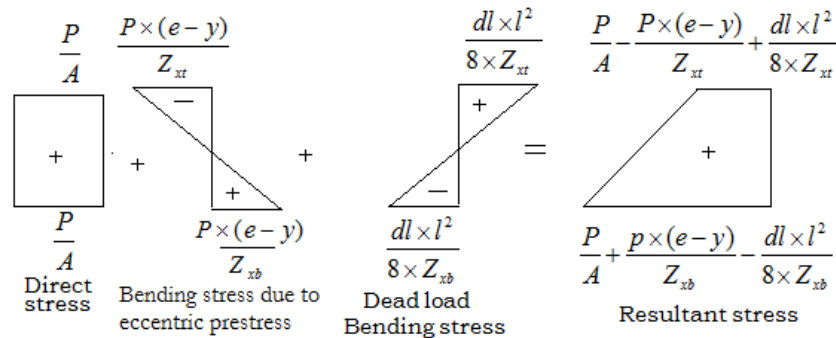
$\frac{P}{A}$

$\frac{P\times(e-y)}{Z_{xt}}$

$\frac{dl\times l^2}{8\times Z_{xt}}$

$\frac{P}{A}-\frac{P\times(e-y)}{Z_{xt}}+\frac{dl\times l^2}{8\times Z_{xt}}$

+ + − + + + = + − +

$\frac{P}{A}$

Direct stress

$\frac{P\times(e-y)}{Z_{xb}}$

Bending stress due to eccentric prestress

$\frac{dl\times l^2}{8\times Z_{xb}}$

Dead load Bending stress

$\frac{P}{A}+\frac{p\times(e-y)}{Z_{xb}}-\frac{dl\times l^2}{8\times Z_{xb}}$

Resultant stress